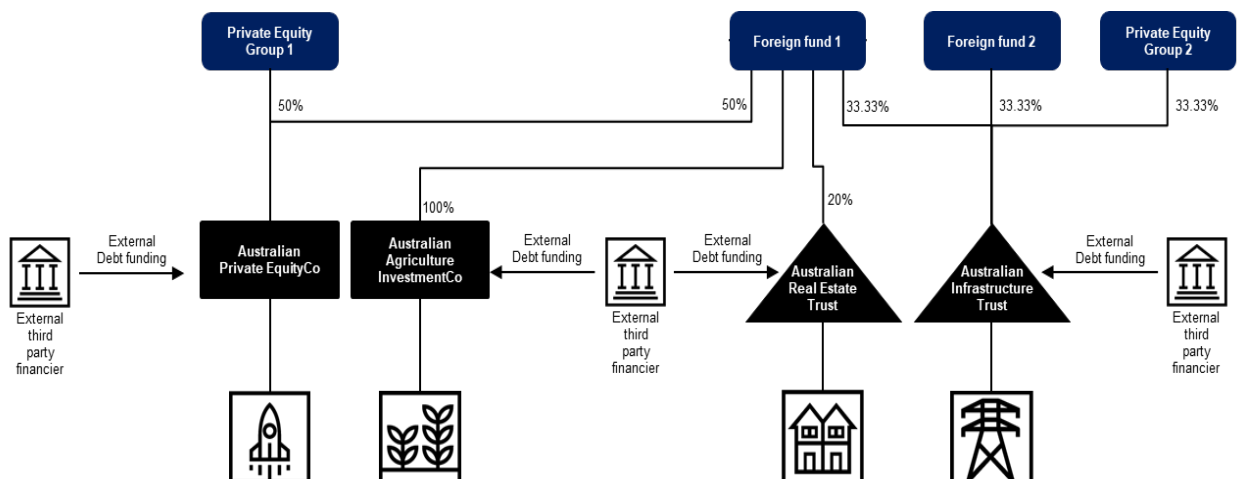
Private Equity Group 1

Foreign fund 1

Foreign fund 2

Private Equity Group 2

50%

50%

33.33%

33.33%

33.33%

100%

20%

External Debt funding

Australian Private EquityCo

Australian Agriculture InvestmentCo

External Debt funding

External Debt funding

Australian Real Estate Trust

Australian Infrastructure Trust

External Debt funding

External third party financier

External third party financier

External third party financier